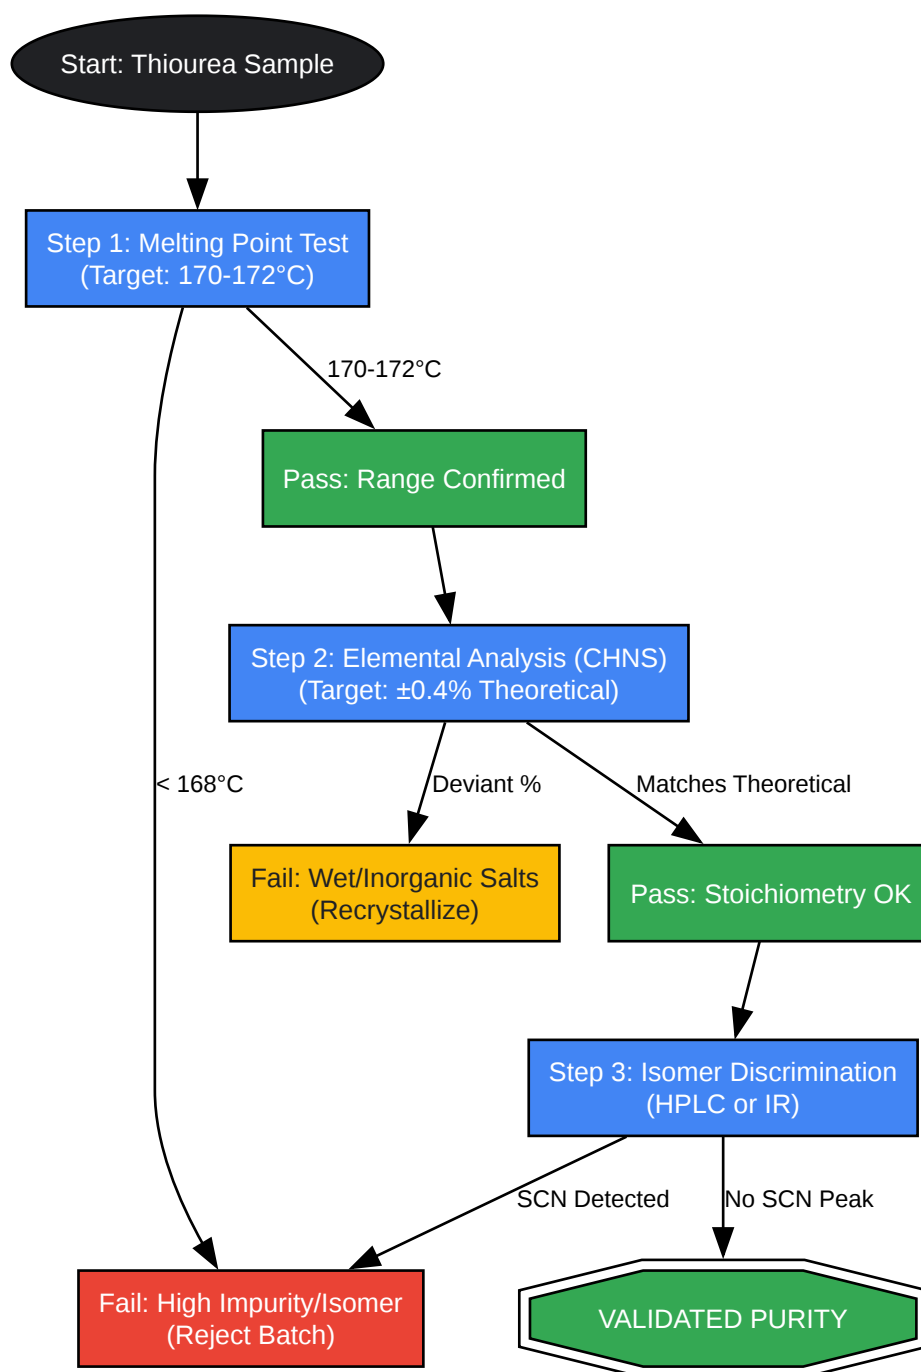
Start: Thiourea Sample

Step 1: Melting Point Test
(Target: 170-172°C)

170-172°C

Pass: Range Confirmed

Step 2: Elemental Analysis (CHNS)
(Target: ±0.4% Theoretical)

< 168°C

Deviant %

Matches Theoretical

Fail: Wet/Inorganic Salts
(Recrystallize)

Pass: Stoichiometry OK

Step 3: Isomer Discrimination
(HPLC or IR)

SCN Detected

No SCN Peak

Fail: High Impurity/Isomer
(Reject Batch)

VALIDATED PURITY